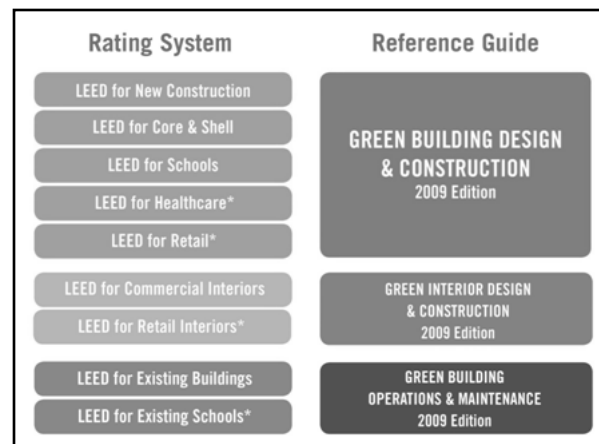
Rating System

Reference Guide

LEED for New Construction

LEED for Core & Shell

LEED for Schools

LEED for Healthcare*

LEED for Retail*

GREEN BUILDING DESIGN & CONSTRUCTION
2009 Edition

LEED for Commercial Interiors

LEED for Retail Interiors*

GREEN INTERIOR DESIGN & CONSTRUCTION
2009 Edition

LEED for Existing Buildings

LEED for Existing Schools*

GREEN BUILDING OPERATIONS & MAINTENANCE
2009 Edition